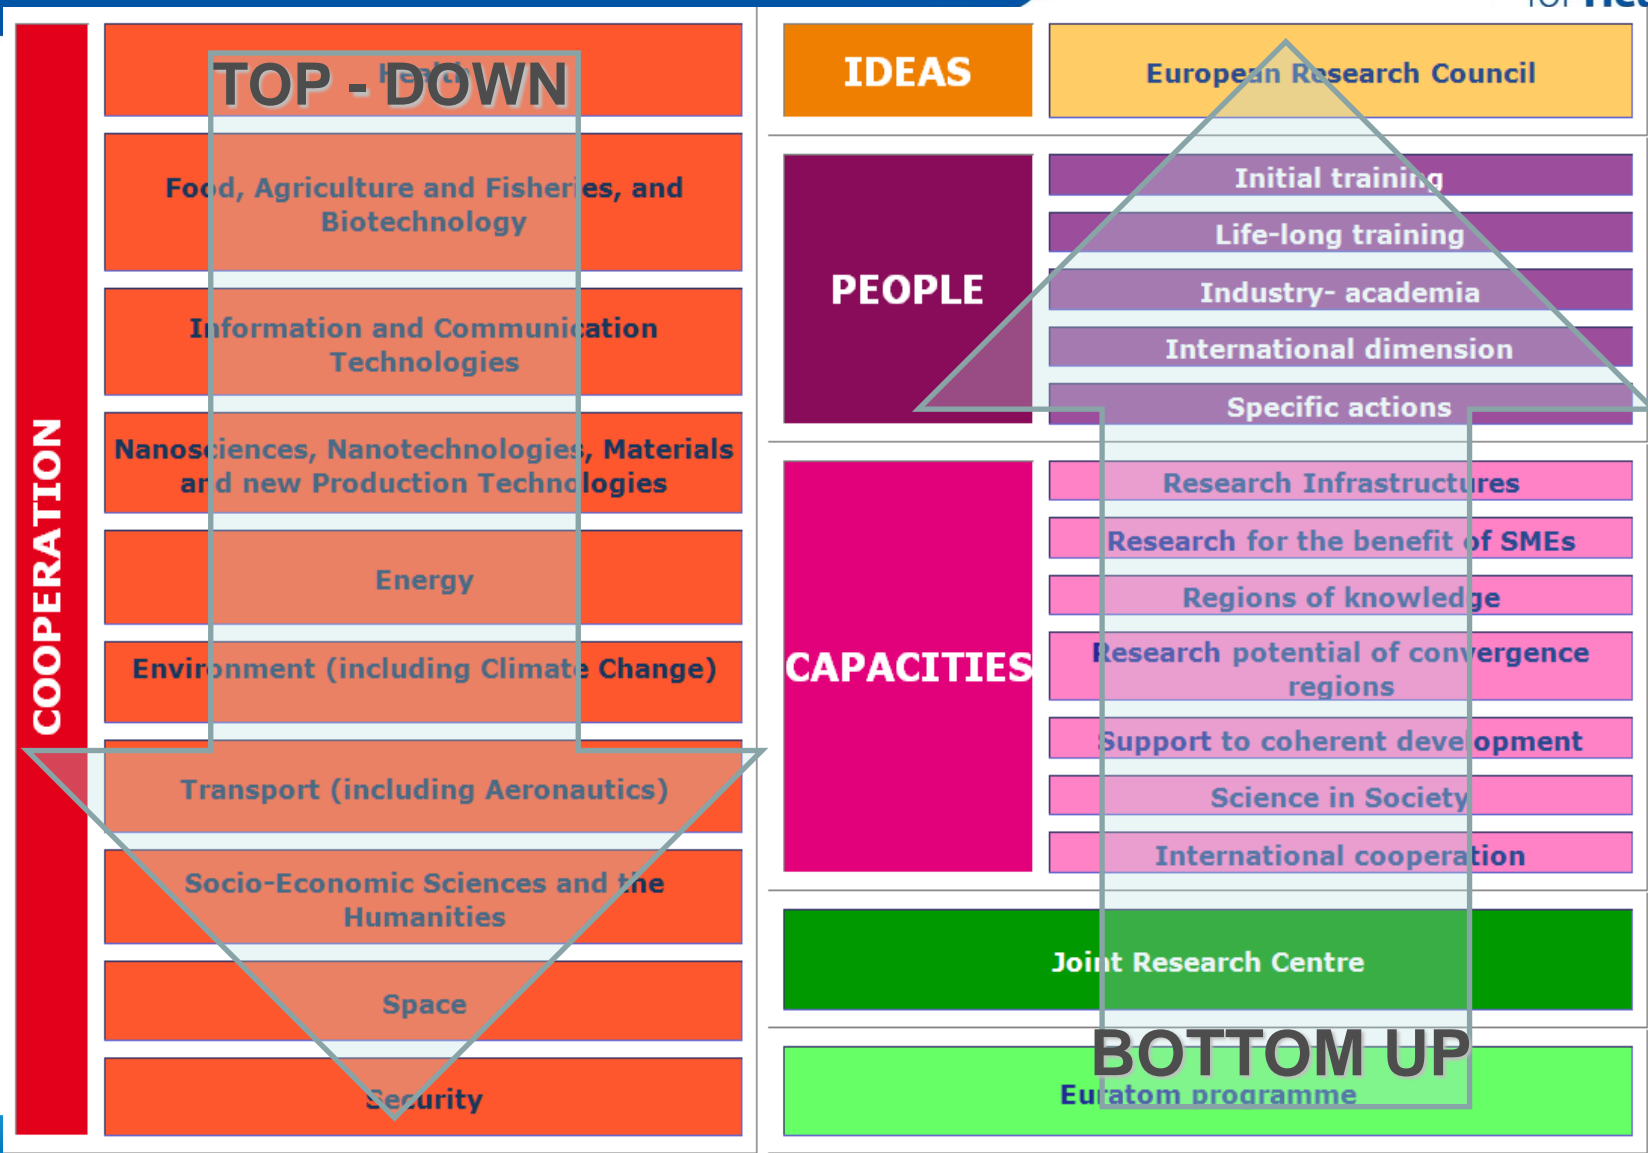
COOPERATION

TOP - DOWN

Health

Food, Agriculture and Fisheries, and Biotechnology

Information and Communication Technologies

Nanosciences, Nanotechnologies, Materials and new Production Technologies

Energy

Environment (including Climate Change)

Transport (including Aeronautics)

Socio-Economic Sciences and the Humanities

Space

Security

IDEAS

European Research Council

PEOPLE

Initial training

Life-long training

Industry- academia

International dimension

Specific actions

CAPACITIES

Research Infrastructures

Research for the benefit of SMEs

Regions of knowledge

Research potential of convergence regions

Support to coherent development

Science in Society

International cooperation

Joint Research Centre

BOTTOM UP

Euratom programme